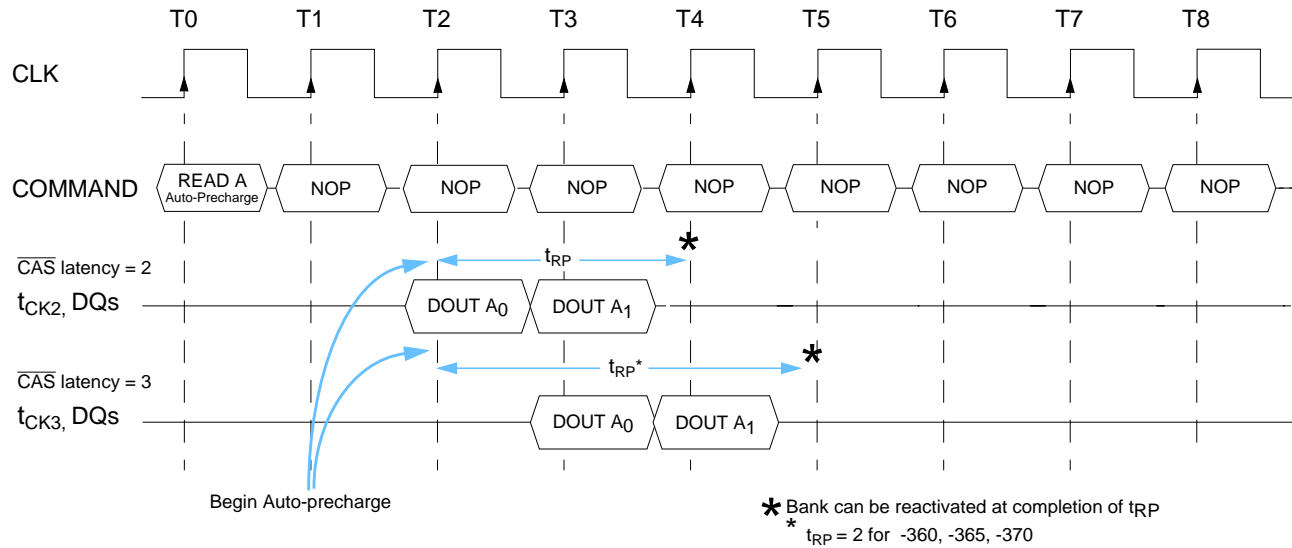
T0 T1 T2 T3 T4 T5 T6 T7 T8

CLK

COMMAND

READ A
Auto-Precharge

NOP NOP NOP NOP NOP NOP NOP NOP

$t_{RP}$ *

$\overline{CAS}$ latency = 2
$t_{CK2}$, DQs

DOUT $A_0$ DOUT $A_1$

$t_{RP}$* *

$\overline{CAS}$ latency = 3
$t_{CK3}$, DQs

DOUT $A_0$ DOUT $A_1$

Begin Auto-precharge

* Bank can be reactivated at completion of $t_{RP}$
* $t_{RP}$ = 2 for -360, -365, -370